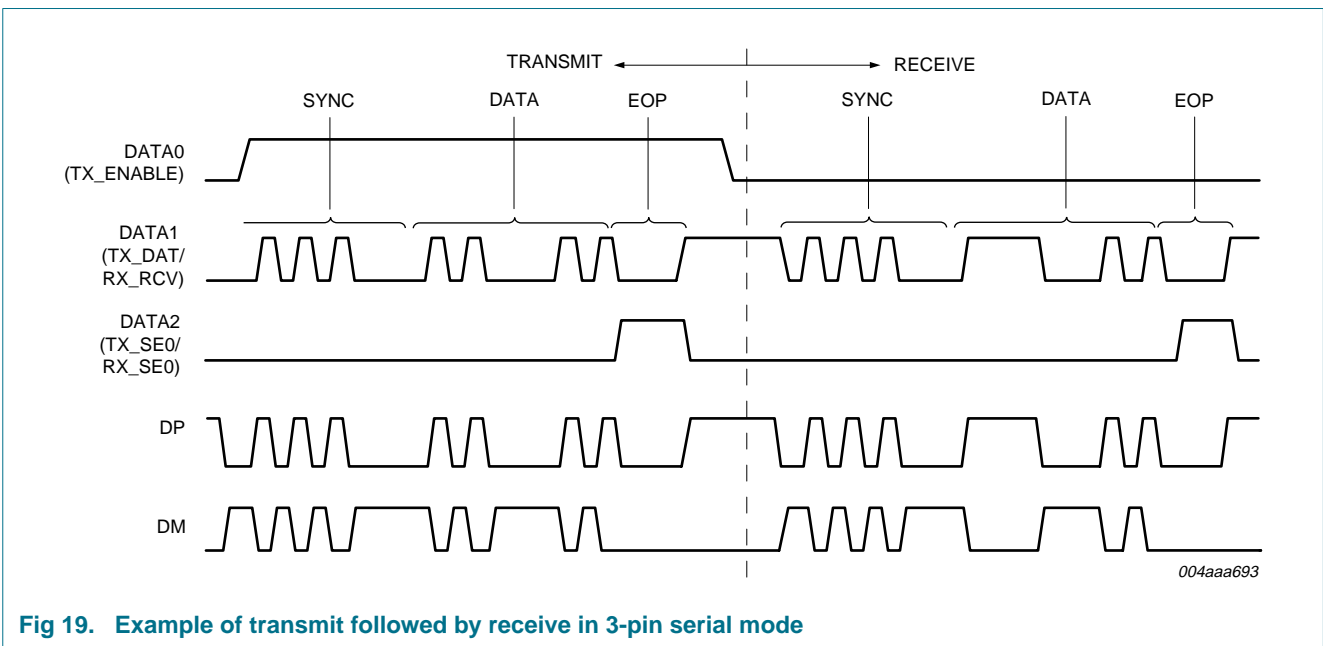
TRANSMIT RECEIVE

SYNC DATA EOP SYNC DATA EOP

DATA0 (TX_ENABLE)

DATA1 (TX_DAT/ RX_RCV)

DATA2 (TX_SE0/ RX_SE0)

DP

DM

004aaa693

Fig 19. Example of transmit followed by receive in 3-pin serial mode